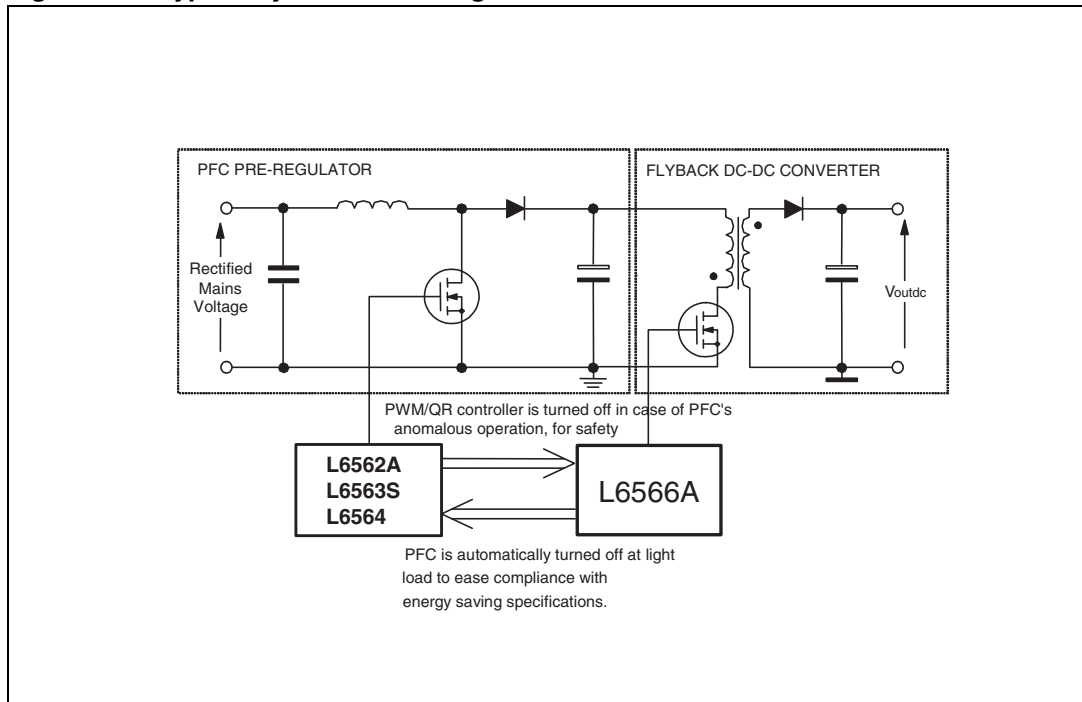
PFC PRE-REGULATOR

FLYBACK DC-DC CONVERTER

Rectified Mains Voltage

$V_{outdc}$

PWM/QR controller is turned off in case of PFC's anomalous operation, for safety

L6562A
L6563S
L6564

L6566A

PFC is automatically turned off at light load to ease compliance with energy saving specifications.